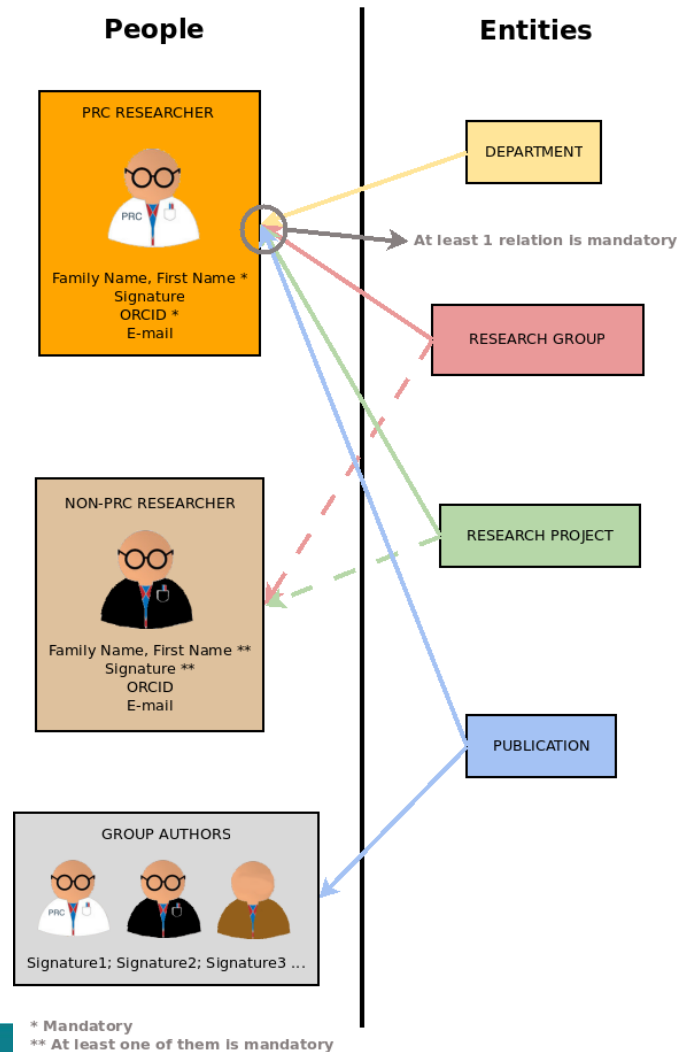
People

Entities

PRC RESEARCHER

PRC

Family Name, First Name *
Signature
ORCID *
E-mail

DEPARTMENT

At least 1 relation is mandatory

RESEARCH GROUP

NON-PRC RESEARCHER

Family Name, First Name **
Signature **
ORCID
E-mail

RESEARCH PROJECT

PUBLICATION

GROUP AUTHORS

PRC

Signature1; Signature2; Signature3 ...

* Mandatory
** At least one of them is mandatory